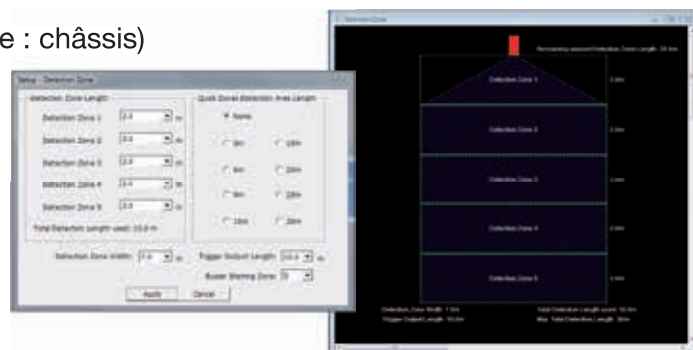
e : châssis)

Setup - Detection Zone

Detection Zone Length

Detection Zone 1 [2.0] m

Detection Zone 2 [2.0] m

Detection Zone 3 [2.0] m

Detection Zone 4 [2.0] m

Detection Zone 5 [2.0] m

Total Detection Length used: 10.0 m

Quick Zones Detection Area Length

None

5m

10m

6m

20m

8m

25m

10m

30m

Detection Zone Width [7.0] m

Trigger Output Length [10.0] m

Buzzer Warning Zone [3]

Apply

Cancel

Detection Zone

Remaining unused Detection Zone Length: 20.0m

Detection Zone 1

2.0m

Detection Zone 2

2.0m

Detection Zone 3

2.0m

Detection Zone 4

2.0m

Detection Zone 5

2.0m

Detection Zone Width: 7.0m

Trigger Output Length: 10.0m

Total Detection Length used: 10.0m

Max. Total Detection Length: 30m